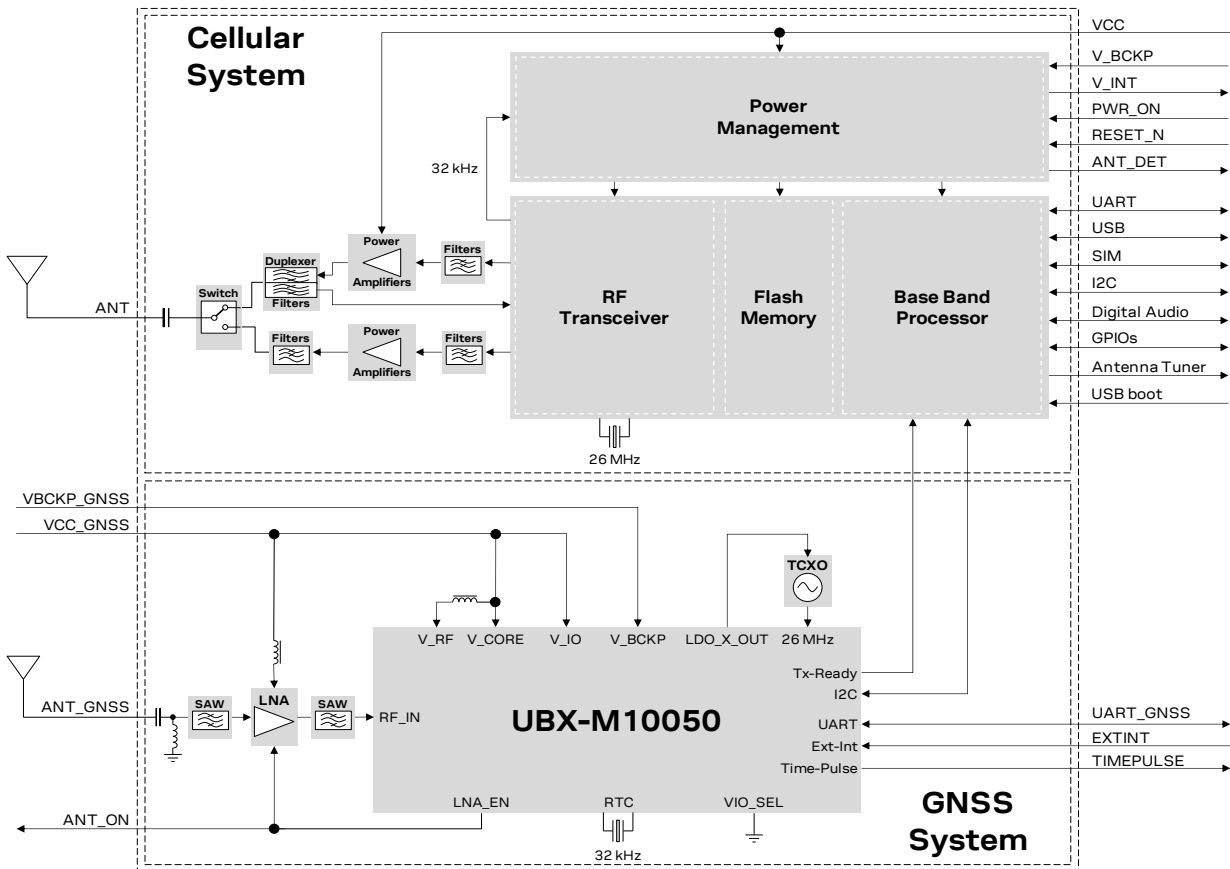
Cellular System

VCC
V_BCKP
V_INT
PWR_ON
RESET_N
ANT_DET

Power Management

32 kHz

UART
USB
SIM
I2C
Digital Audio
GPIOs
Antenna Tuner
USB boot

Power Amplifiers
Filters
Duplexer
Filters
Switch
ANT
Filters
Power Amplifiers
Filters

RF Transceiver
Flash Memory
Base Band Processor

26 MHz

VBCKP_GNSS
VCC_GNSS

TCXO

V_RF
V_CORE
V_IO
V_BCKP
LDO_X_OUT
26 MHz

Tx-Ready
I2C
UART
Ext-Int
Time-Pulse

ANT_GNSS
SAW
LNA
SAW
RF_IN

UBX-M10050

UART_GNSS
EXTINT
TIMEPULSE

ANT_ON
LNA_EN
RTC
VIO_SEL
32 kHz

GNSS System